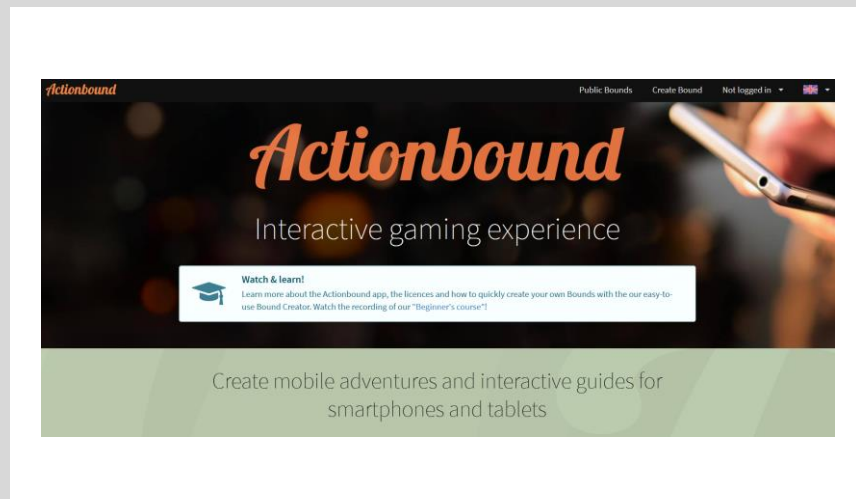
Actionbound

Public Bounds Create Bound Not logged in

Actionbound

Interactive gaming experience

Watch & learn!

Learn more about the Actionbound app, the licences and how to quickly create your own Bounds with the our easy-to-use Bound Creator. Watch the recording of our "Beginner's course"!

Create mobile adventures and interactive guides for smartphones and tablets